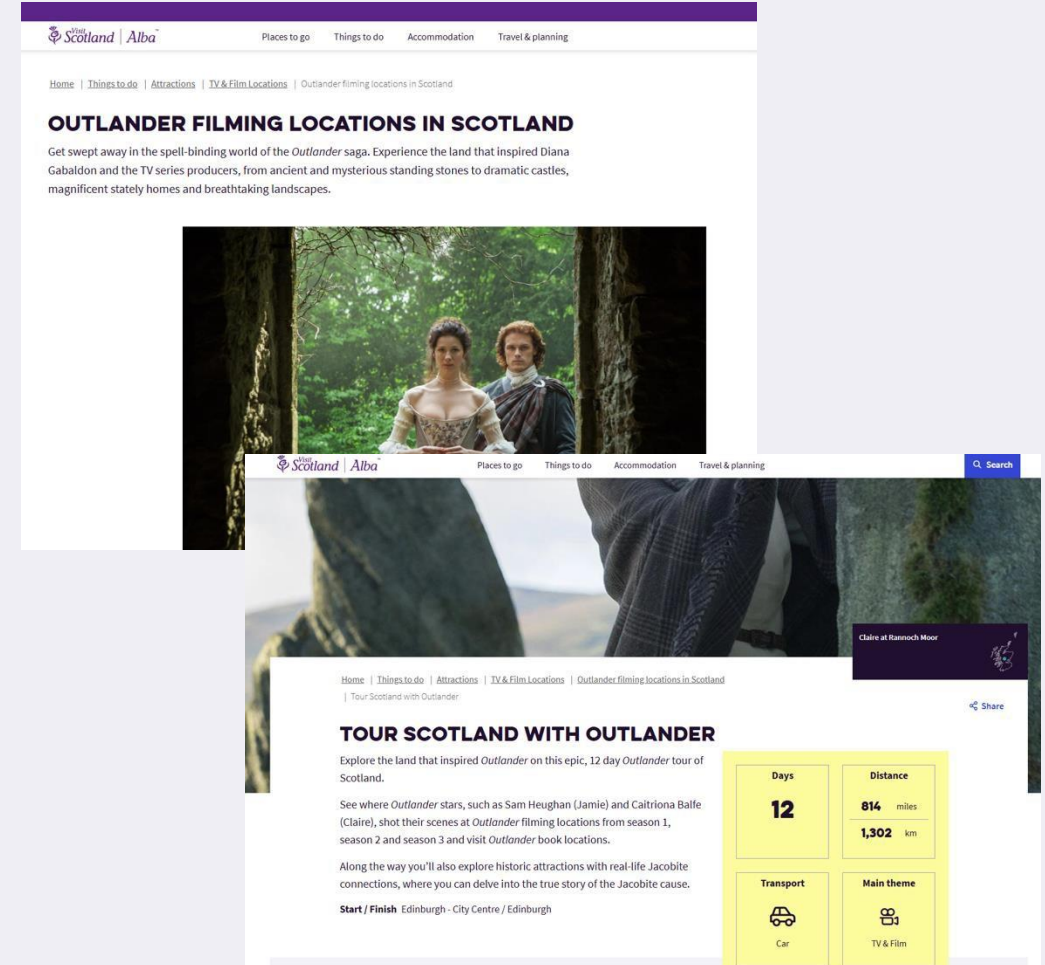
Visit Scotland | Alba

Places to go Things to do Accommodation Travel & planning

Home | Things to do | Attractions | TV & Film Locations | Outlander filming locations in Scotland

OUTLANDER FILMING LOCATIONS IN SCOTLAND

Get swept away in the spell-binding world of the *Outlander* saga. Experience the land that inspired Diana Gabaldon and the TV series producers, from ancient and mysterious standing stones to dramatic castles, magnificent stately homes and breathtaking landscapes.

Visit Scotland | Alba

Places to go Things to do Accommodation Travel & planning

Search

Claire at Rannoch Moor

Home | Things to do | Attractions | TV & Film Locations | Outlander filming locations in Scotland | Tour Scotland with Outlander

Share

TOUR SCOTLAND WITH OUTLANDER

Explore the land that inspired *Outlander* on this epic, 12 day *Outlander* tour of Scotland.

See where *Outlander* stars, such as Sam Heughan (Jamie) and Caitriona Balfe (Claire), shot their scenes at *Outlander* filming locations from season 1, season 2 and season 3 and visit *Outlander* book locations.

Along the way you'll also explore historic attractions with real-life Jacobite connections, where you can delve into the true story of the Jacobite cause.

**Start / Finish** Edinburgh - City Centre / Edinburgh

| Days | Distance |
|---|---|
| 12 | 814 miles<br>1,302 km |

| Transport | Main theme |
|---|---|
| Car | TV & Film |